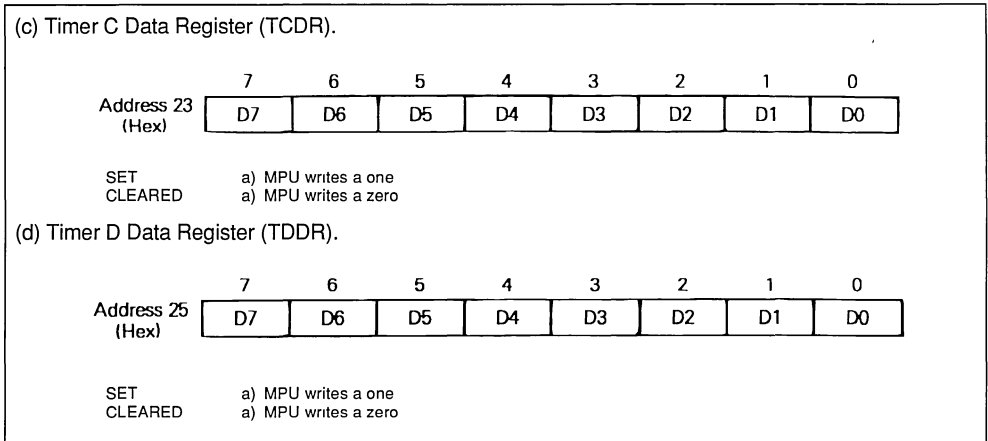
(c) Timer C Data Register (TCDR).

Address 23 (Hex)

| 7 | 6 | 5 | 4 | 3 | 2 | 1 | 0 |
|---|---|---|---|---|---|---|---|
| D7 | D6 | D5 | D4 | D3 | D2 | D1 | D0 |

SET a) MPU writes a one
CLEARED a) MPU writes a zero

(d) Timer D Data Register (TDDR).

Address 25 (Hex)

| 7 | 6 | 5 | 4 | 3 | 2 | 1 | 0 |
|---|---|---|---|---|---|---|---|
| D7 | D6 | D5 | D4 | D3 | D2 | D1 | D0 |

SET a) MPU writes a one
CLEARED a) MPU writes a zero